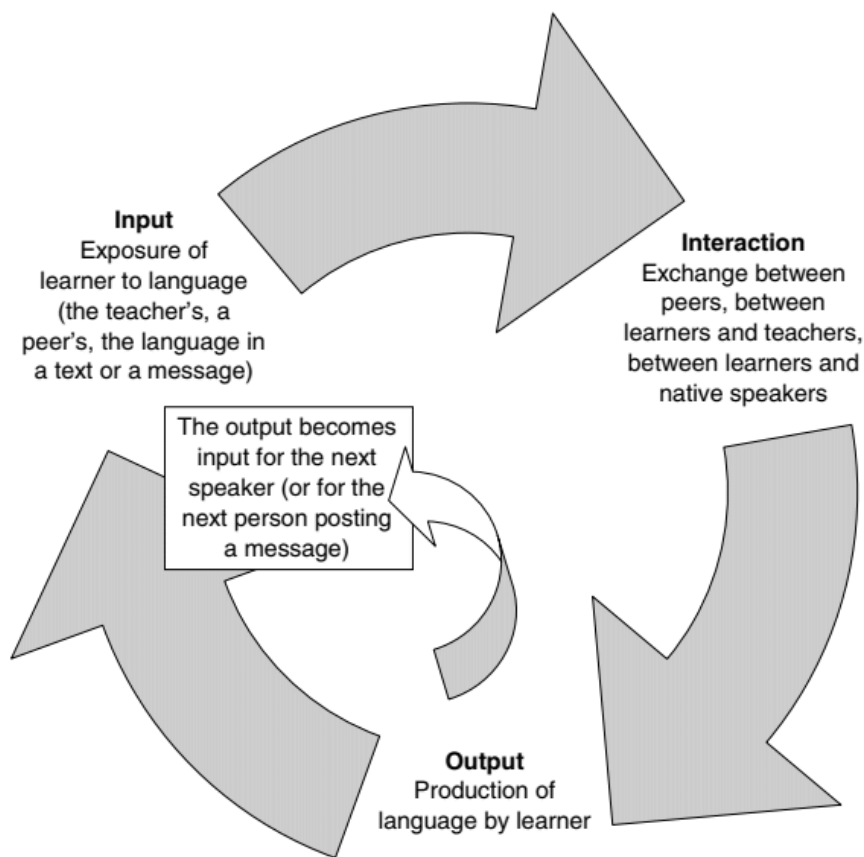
**Input**
Exposure of learner to language (the teacher's, a peer's, the language in a text or a message)

**Interaction**
Exchange between peers, between learners and teachers, between learners and native speakers

The output becomes input for the next speaker (or for the next person posting a message)

**Output**
Production of language by learner